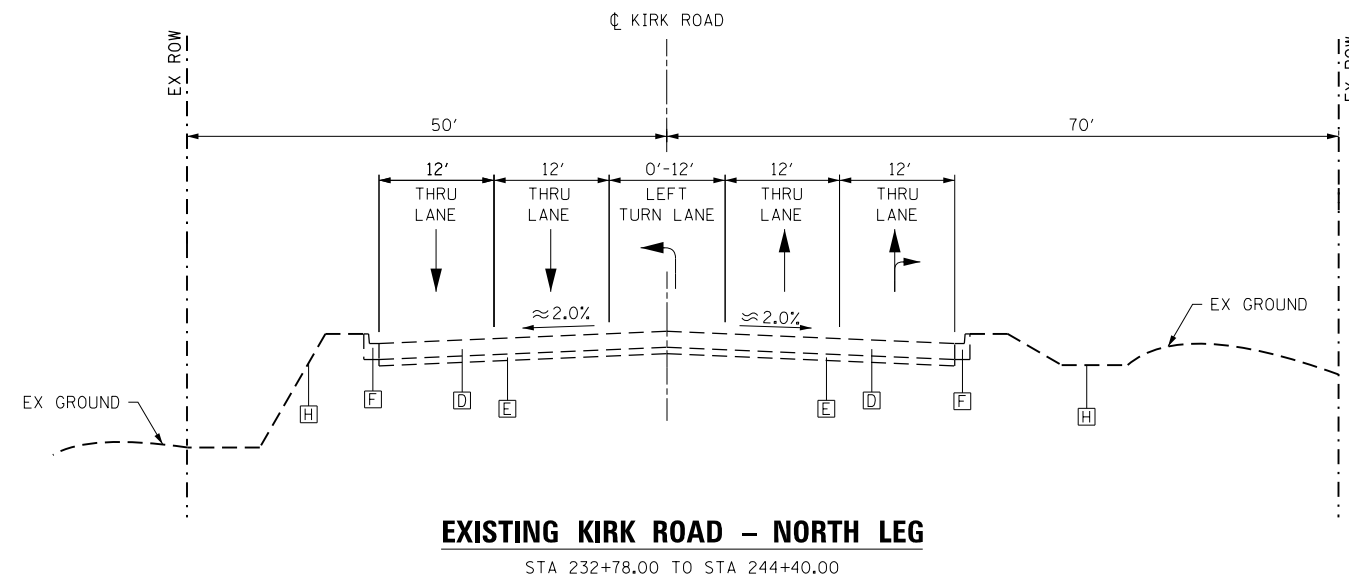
℄ KIRK ROAD

EX ROW

EX ROW

50'

70'

12'
THRU
LANE

12'
THRU
LANE

0'-12'
LEFT
TURN LANE

12'
THRU
LANE

12'
THRU
LANE

$\approx$2.0%

$\approx$2.0%

EX GROUND

EX GROUND

H

F

D

E

E

D

F

H

EXISTING KIRK ROAD – NORTH LEG

STA 232+78.00 TO STA 244+40.00